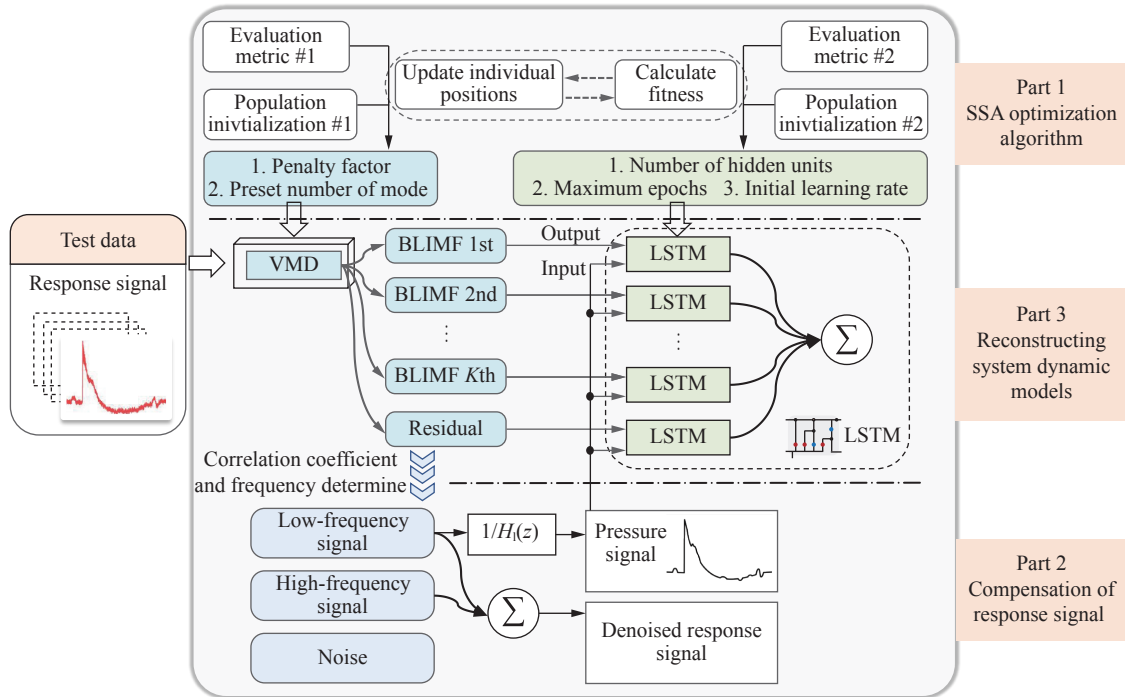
Evaluation metric #1

Population inivtialization #1

Update individual positions

Calculate fitness

Evaluation metric #2

Population inivtialization #2

Part 1 SSA optimization algorithm

1. Penalty factor
2. Preset number of mode

1. Number of hidden units
2. Maximum epochs 3. Initial learning rate

Test data

Response signal

VMD

BLIMF 1st

BLIMF 2nd

⋮

BLIMF $K$th

Residual

Output

Input

LSTM

LSTM

⋮

LSTM

LSTM

$\Sigma$

LSTM

Part 3 Reconstructing system dynamic models

Correlation coefficient and frequency determine

Low-frequency signal

$1/H_l(z)$

Pressure signal

High-frequency signal

$\Sigma$

Denoised response signal

Noise

Part 2 Compensation of response signal